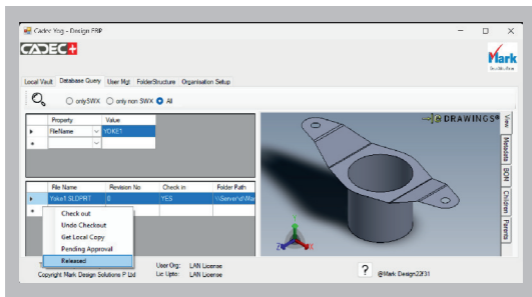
Cadec Yog - Design FRP

CADEC+

Mark

Local Vault | Database Query | User Mgt | FolderStructure | Organisation Setup

onlySWX | only non SWX | All

| | Property | Value |
|---|---|---|
| ▸ | FileName | YOKE1 |
| * | | |

| | File Name | Revision No | Check in | Folder Path |
|---|---|---|---|---|
| ▸ | Yoke1.SLDPRT | 0 | YES | \\Server\Wor |
| * | | | | |

Check out
Undo Checkout
Get Local Copy
Pending Approval
Released

DRAWINGS

View | Metadata | BOM | Children | Parents

Copyright Mark Design Solutions P Ltd | User Org: LAN License | Lic Upto: LAN License | ? | @Mark Design22f31